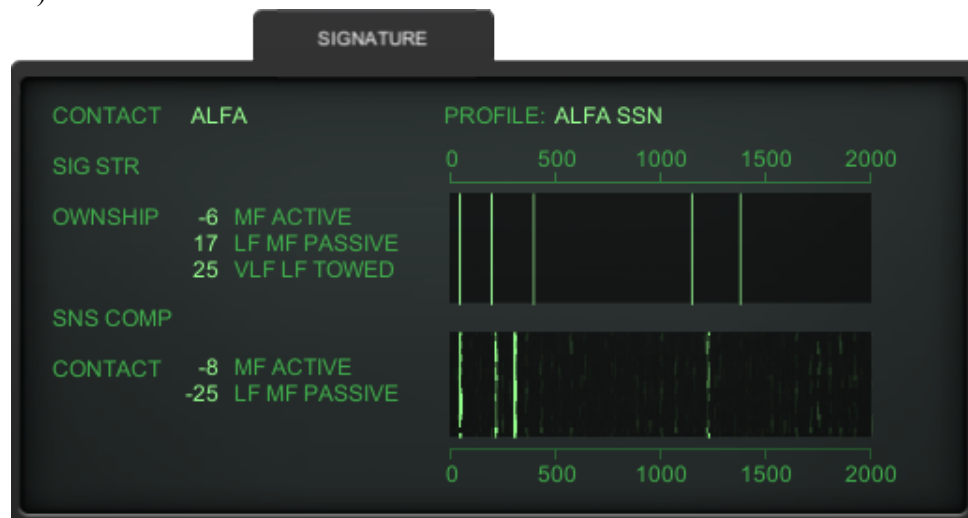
SIGNATURE

CONTACT ALFA

PROFILE: ALFA SSN

SIG STR

0 500 1000 1500 2000

OWNSHIP -6 MF ACTIVE
17 LF MF PASSIVE
25 VLF LF TOWED

SNS COMP

CONTACT -8 MF ACTIVE
-25 LF MF PASSIVE

0 500 1000 1500 2000